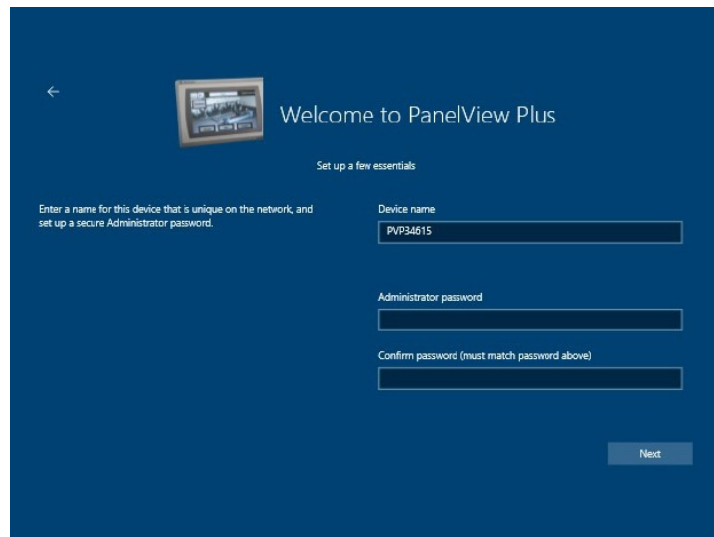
←

Welcome to PanelView Plus

Set up a few essentials

Enter a name for this device that is unique on the network, and set up a secure Administrator password.

Device name

PVP34615

Administrator password

Confirm password (must match password above)

Next